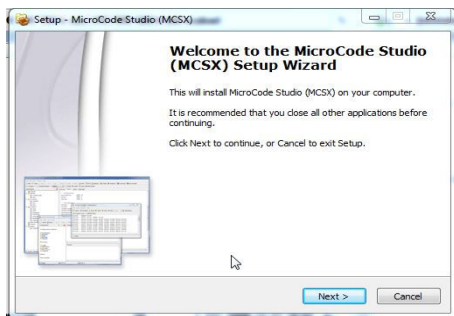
Setup - MicroCode Studio (MCSX)

Welcome to the MicroCode Studio (MCSX) Setup Wizard

This will install MicroCode Studio (MCSX) on your computer.

It is recommended that you close all other applications before continuing.

Click Next to continue, or Cancel to exit Setup.

Next >
Cancel